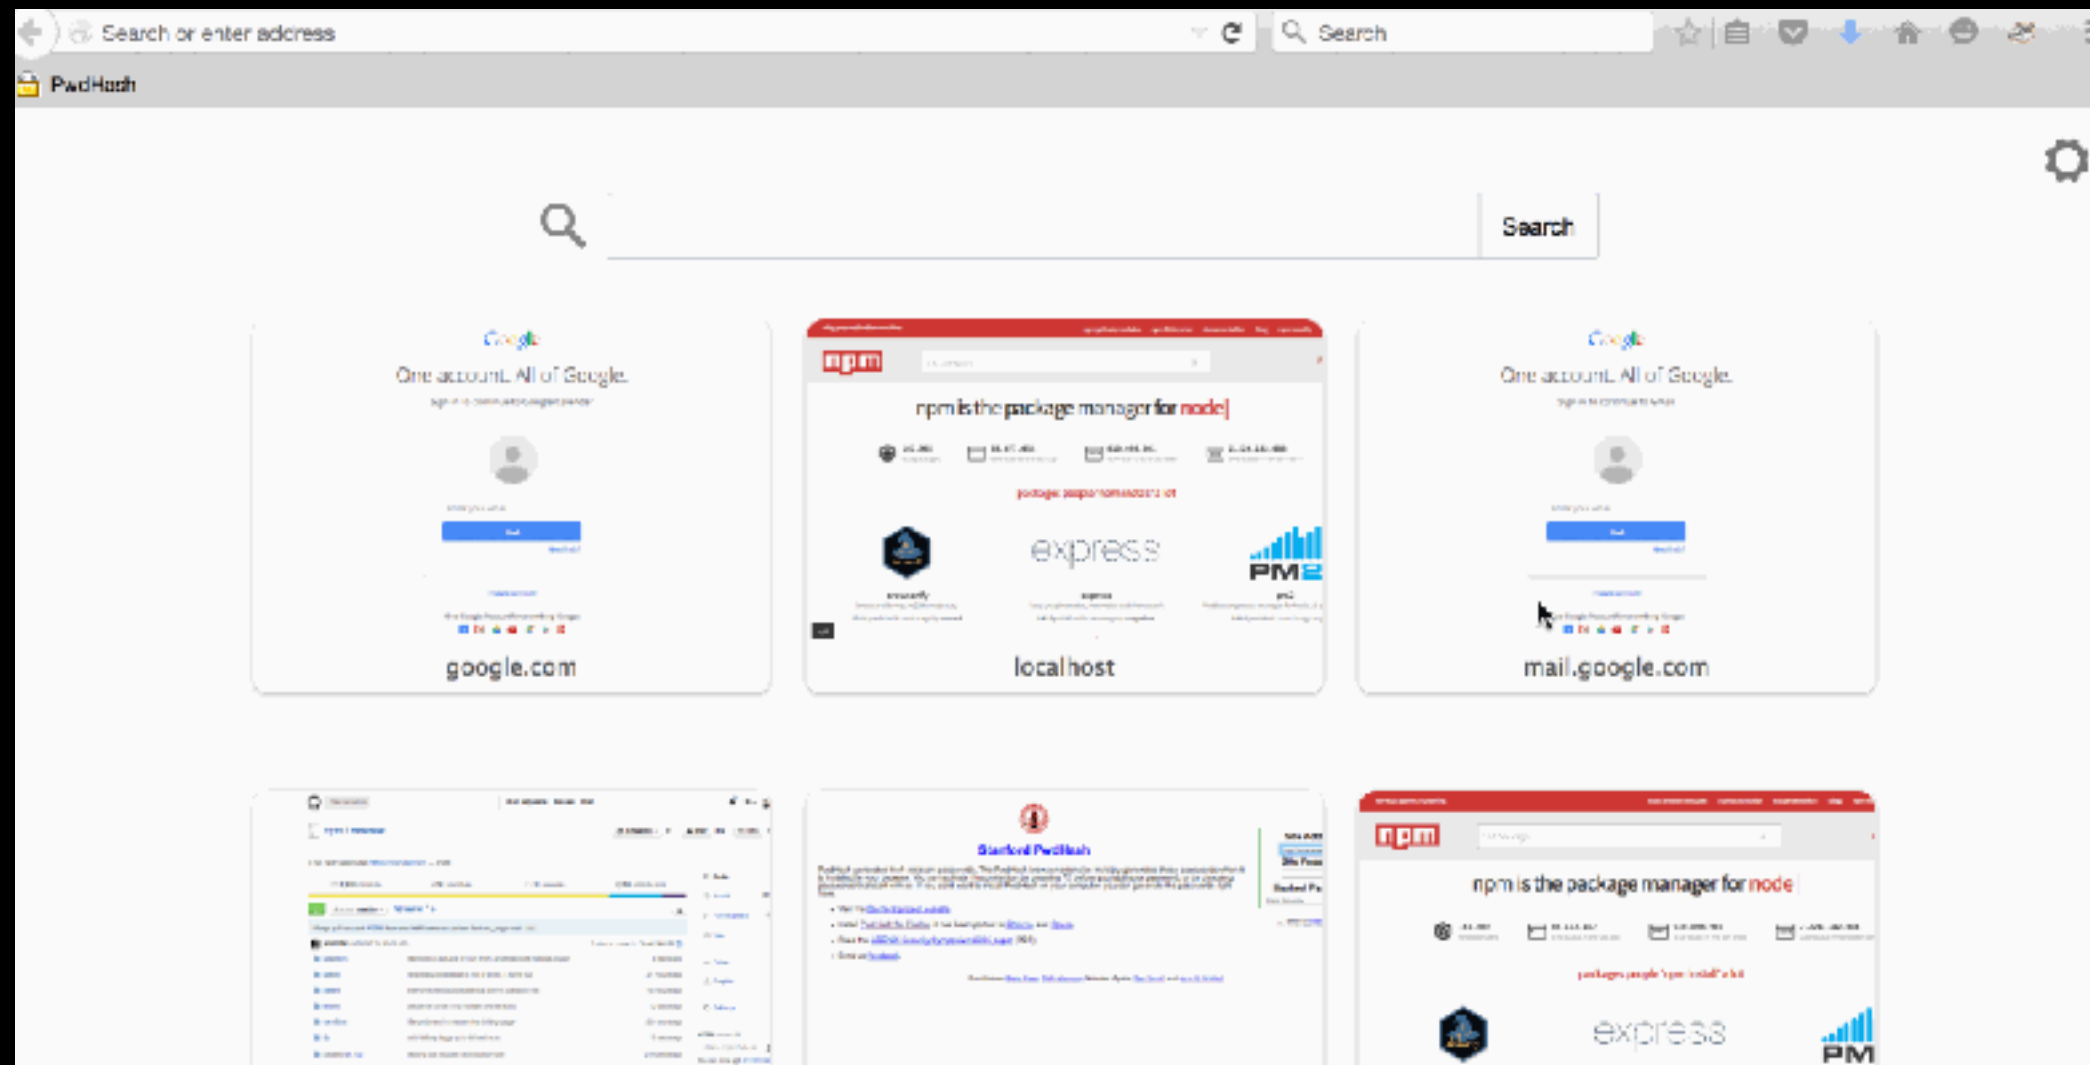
Search or enter address

Search

PwdHash

Search

Google
One account. All of Google.

npm

npm is the package manager for node

express

PM2

google.com

localhost

Google
One account. All of Google.

mail.google.com

Stanford PwdHash

npm

npm is the package manager for node

packages people 'npm install' a lot

express

PM